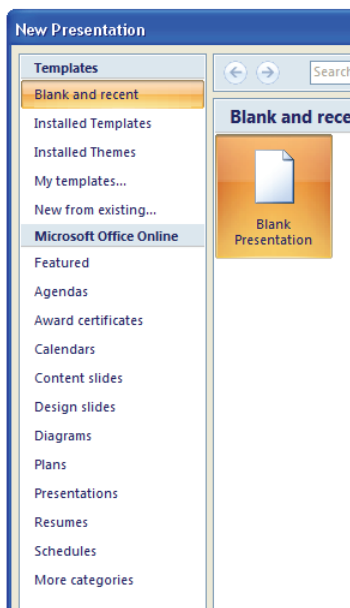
New Presentation

Templates
Blank and recent
Installed Templates
Installed Themes
My templates...
New from existing...
Microsoft Office Online
Featured
Agendas
Award certificates
Calendars
Content slides
Design slides
Diagrams
Plans
Presentations
Resumes
Schedules
More categories

Searc

Blank and rece

Blank Presentation